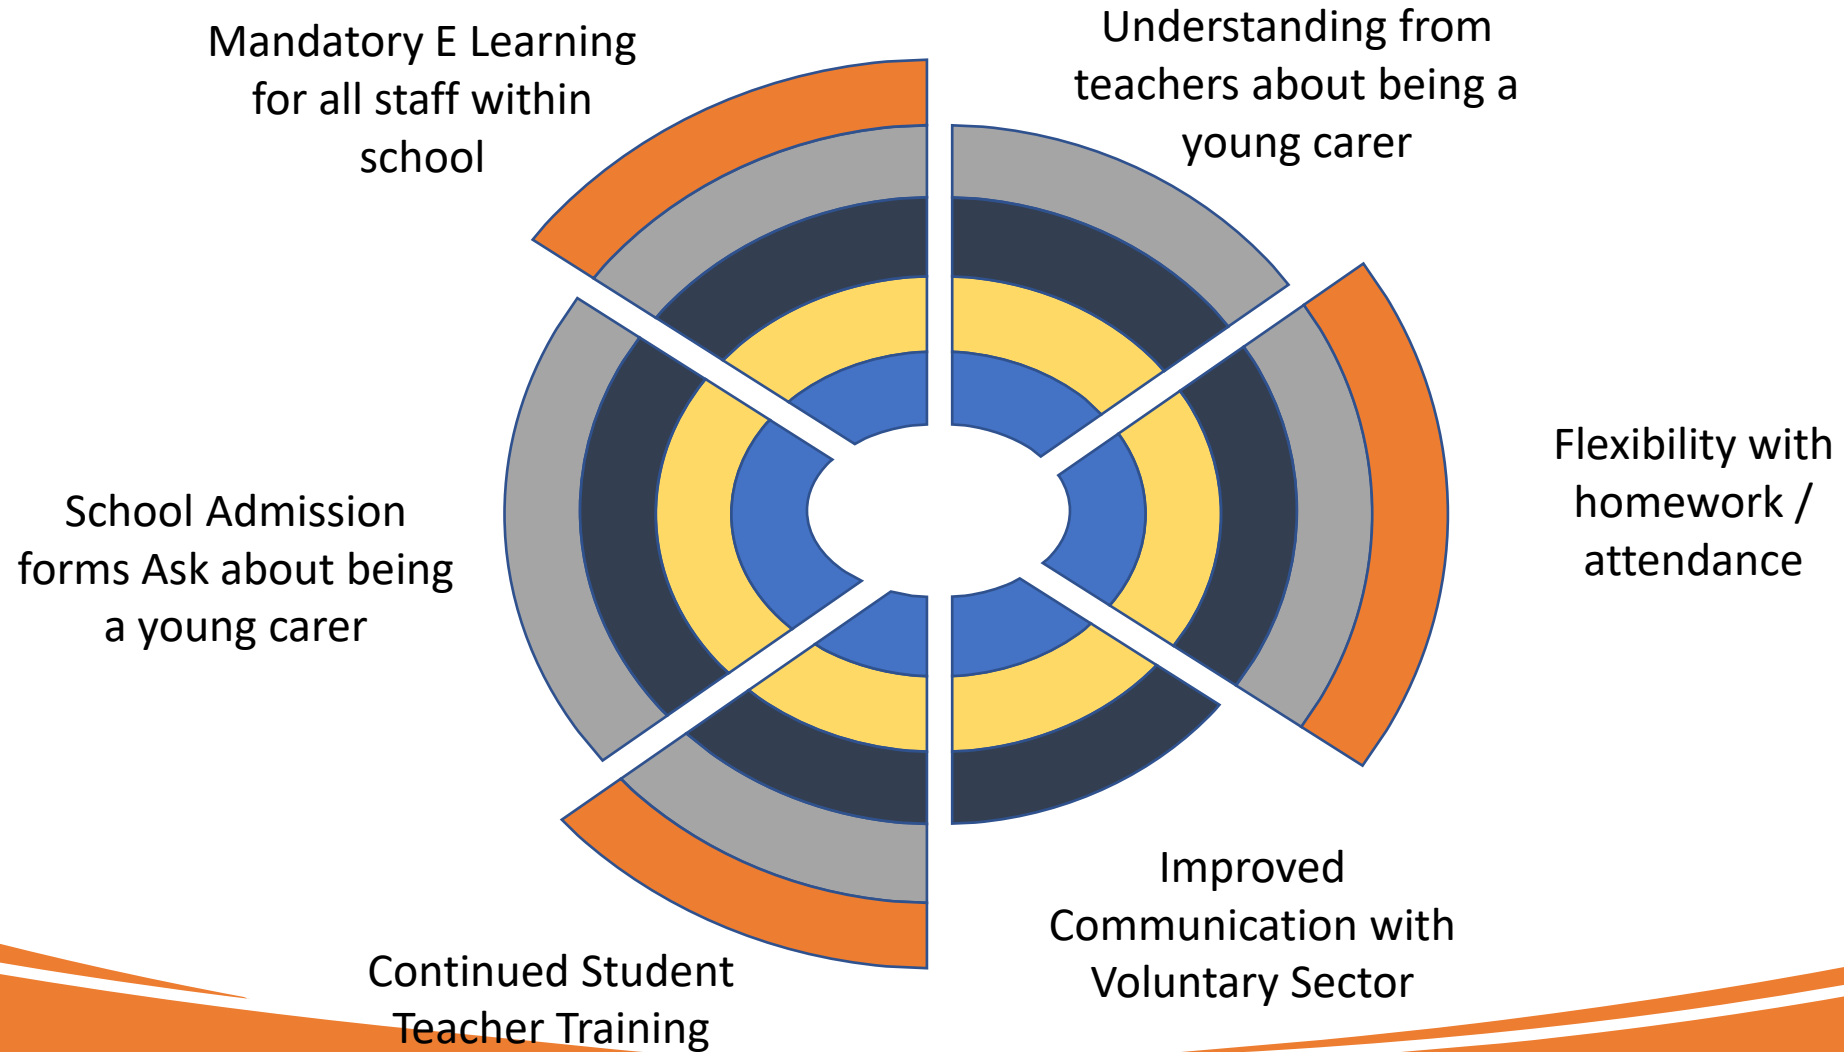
Mandatory E Learning for all staff within school

Understanding from teachers about being a young carer

Flexibility with homework / attendance

School Admission forms Ask about being a young carer

Improved Communication with Voluntary Sector

Continued Student Teacher Training